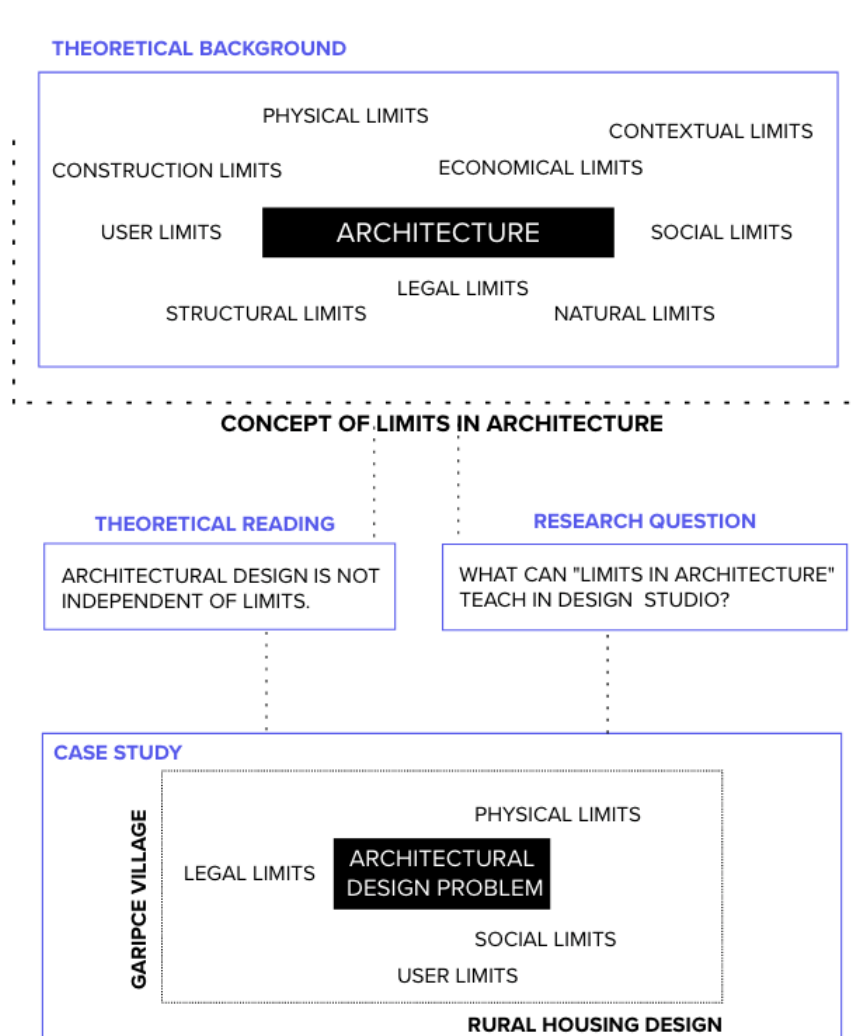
THEORETICAL BACKGROUND

PHYSICAL LIMITS

CONTEXTUAL LIMITS

CONSTRUCTION LIMITS

ECONOMICAL LIMITS

USER LIMITS

ARCHITECTURE

SOCIAL LIMITS

LEGAL LIMITS

STRUCTURAL LIMITS

NATURAL LIMITS

CONCEPT OF LIMITS IN ARCHITECTURE

THEORETICAL READING

ARCHITECTURAL DESIGN IS NOT INDEPENDENT OF LIMITS.

RESEARCH QUESTION

WHAT CAN "LIMITS IN ARCHITECTURE" TEACH IN DESIGN STUDIO?

CASE STUDY

GARIPCE VILLAGE

PHYSICAL LIMITS

LEGAL LIMITS

ARCHITECTURAL DESIGN PROBLEM

SOCIAL LIMITS

USER LIMITS

RURAL HOUSING DESIGN